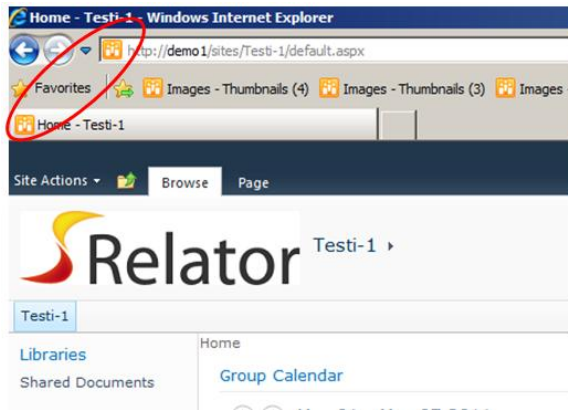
Home - Testi-1 - Windows Internet Explorer
http://demo1/sites/Testi-1/default.aspx
Favorites
Images - Thumbnails (4)
Images - Thumbnails (3)
Images
Home - Testi-1
Site Actions
Browse
Page
Relator
Testi-1
Testi-1
Libraries
Shared Documents
Home
Group Calendar